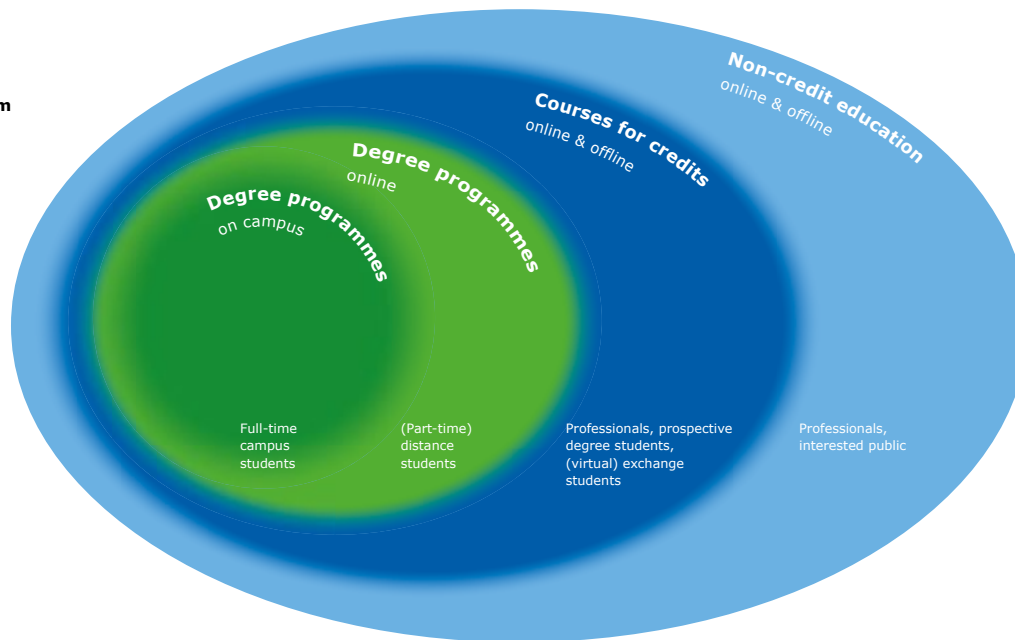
m

Non-credit education
online & offline

Courses for credits
online & offline

Degree programmes
online

Degree programmes
on campus

Full-time campus students

(Part-time) distance students

Professionals, prospective degree students, (virtual) exchange students

Professionals, interested public